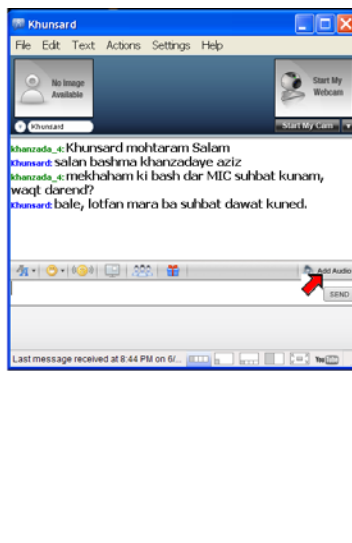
Khunsard

File Edit Text Actions Settings Help

No Image Available

Khunsard

Start My Webcam

Start My Cam

khanzada_4: Khunsard mohtaram Salam
Khunsard: salan bashma khanzadaye aziz
khanzada_4: mekhaham ki bash dar MIC suhbat kunam, waqt darend?
Khunsard: bale, lotfan mara ba suhbat dawat kuned.

Add Audio

SEND

Last message received at 8:44 PM on 6/...